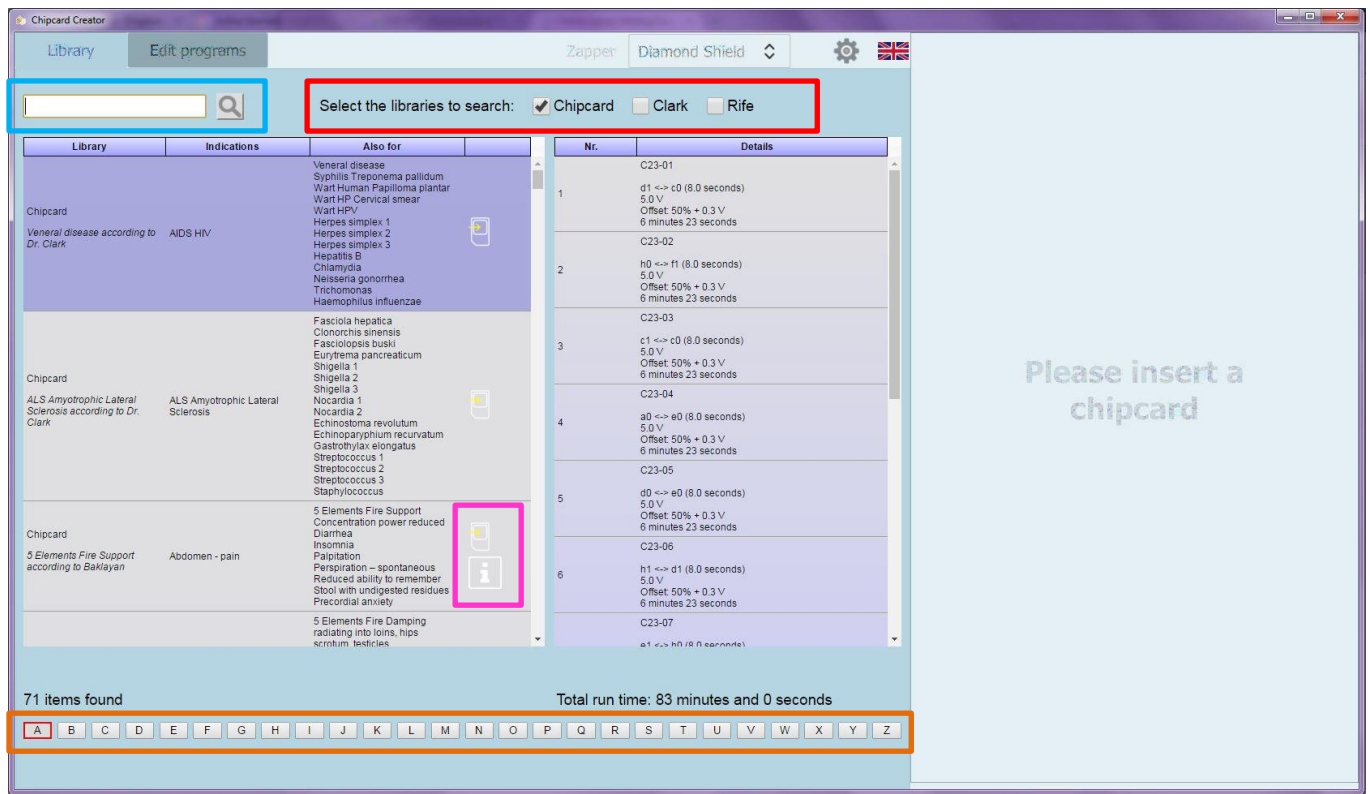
Chipcard Creator

Library | Edit programs | Zapper | Diamond Shield

Select the libraries to search: Chipcard Clark Rife

| Library | Indications | Also for |
|---|---|---|
| Chipcard<br>Veneral disease according to Dr. Clark | AIDS HIV | Veneral disease<br>Syphilis Treponema pallidum<br>Wart Human Papilloma plantar<br>Wart HP Cervical smear<br>Wart HPV<br>Herpes simplex 1<br>Herpes simplex 2<br>Herpes simplex 3<br>Hepatitis B<br>Chlamydia<br>Neisseria gonorrhea<br>Trichomonas<br>Haemophilus influenzae |
| Chipcard<br>ALS Amyotrophic Lateral Sclerosis according to Dr. Clark | ALS Amyotrophic Lateral Sclerosis | Fasciola hepatica<br>Clonorchis sinensis<br>Fasciolopsis buski<br>Eurytrema pancreaticum<br>Shigella 1<br>Shigella 2<br>Shigella 3<br>Nocardia 1<br>Nocardia 2<br>Echinostoma revolutum<br>Echinoparyphium recurvatum<br>Gastrothylax elongatus<br>Streptococcus 1<br>Streptococcus 2<br>Streptococcus 3<br>Staphylococcus |
| Chipcard<br>5 Elements Fire Support according to Baklayan | Abdomen - pain | 5 Elements Fire Support<br>Concentration power reduced<br>Diarrhea<br>Insomnia<br>Palpitation<br>Perspiration – spontaneous<br>Reduced ability to remember<br>Stool with undigested residues<br>Precordial anxiety |
| | | 5 Elements Fire Damping<br>radiating into loins, hips<br>scrotum, testicles |

| Nr. | Details |
|---|---|
| 1 | C23-01<br>d1 <-> c0 (8.0 seconds)<br>5.0 V<br>Offset: 50% + 0.3 V<br>6 minutes 23 seconds |
| 2 | C23-02<br>h0 <-> f1 (8.0 seconds)<br>5.0 V<br>Offset: 50% + 0.3 V<br>6 minutes 23 seconds |
| 3 | C23-03<br>c1 <-> c0 (8.0 seconds)<br>5.0 V<br>Offset: 50% + 0.3 V<br>6 minutes 23 seconds |
| 4 | C23-04<br>a0 <-> e0 (8.0 seconds)<br>5.0 V<br>Offset: 50% + 0.3 V<br>6 minutes 23 seconds |
| 5 | C23-05<br>d0 <-> e0 (8.0 seconds)<br>5.0 V<br>Offset: 50% + 0.3 V<br>6 minutes 23 seconds |
| 6 | C23-06<br>h1 <-> d1 (8.0 seconds)<br>5.0 V<br>Offset: 50% + 0.3 V<br>6 minutes 23 seconds |
| | C23-07<br>e1 <-> h0 (8.0 seconds) |

71 items found

Total run time: 83 minutes and 0 seconds

A B C D E F G H I J K L M N O P Q R S T U V W X Y Z

Please insert a chipcard